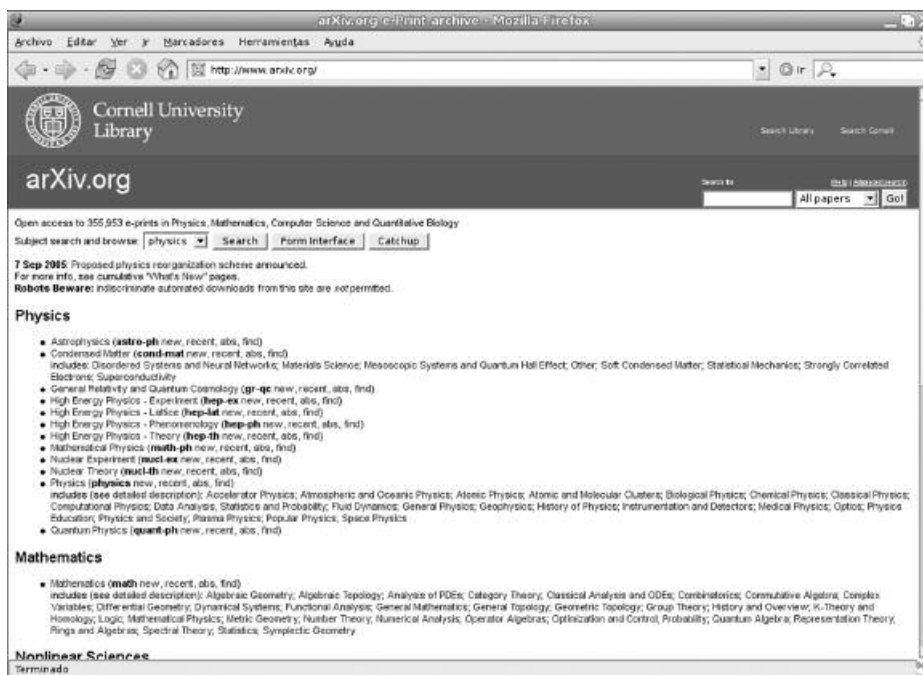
arXiv.org e-Print archive - Mozilla Firefox

Archivo Editar Ver Ir Marcadores Herramientas Ayuda

http://www.arxiv.org/

Ir

Cornell University Library

Search Library Search Cornell

arXiv.org

Search for

Help | Advanced search

All papers Go!

Open access to 355,953 e-prints in Physics, Mathematics, Computer Science and Quantitative Biology

Subject search and browse: physics Search Form Interface Catchup

**7 Sep 2005**: Proposed physics reorganization scheme announced.
For more info, see cumulative "What's New" pages.
**Robots Beware**: indiscriminate automated downloads from this site are *not* permitted.

Physics

- Astrophysics (**astro-ph** new, recent, abs, find)
- Condensed Matter (**cond-mat** new, recent, abs, find)
includes: Disordered Systems and Neural Networks; Materials Science; Mesoscopic Systems and Quantum Hall Effect; Other; Soft Condensed Matter; Statistical Mechanics; Strongly Correlated Electrons; Superconductivity
- General Relativity and Quantum Cosmology (**gr-qc** new, recent, abs, find)
- High Energy Physics - Experiment (**hep-ex** new, recent, abs, find)
- High Energy Physics - Lattice (**hep-lat** new, recent, abs, find)
- High Energy Physics - Phenomenology (**hep-ph** new, recent, abs, find)
- High Energy Physics - Theory (**hep-th** new, recent, abs, find)
- Mathematical Physics (**math-ph** new, recent, abs, find)
- Nuclear Experiment (**nucl-ex** new, recent, abs, find)
- Nuclear Theory (**nucl-th** new, recent, abs, find)
- Physics (**physics** new, recent, abs, find)
includes (see detailed description): Accelerator Physics; Atmospheric and Oceanic Physics; Atomic Physics; Atomic and Molecular Clusters; Biological Physics; Chemical Physics; Classical Physics; Computational Physics; Data Analysis, Statistics and Probability; Fluid Dynamics; General Physics; Geophysics; History of Physics; Instrumentation and Detectors; Medical Physics; Optics; Physics Education; Physics and Society; Plasma Physics; Popular Physics; Space Physics
- Quantum Physics (**quant-ph** new, recent, abs, find)

Mathematics

- Mathematics (**math** new, recent, abs, find)
includes (see detailed description): Algebraic Geometry; Algebraic Topology; Analysis of PDEs; Category Theory; Classical Analysis and ODEs; Combinatorics; Commutative Algebra; Complex Variables; Differential Geometry; Dynamical Systems; Functional Analysis; General Mathematics; General Topology; Geometric Topology; Group Theory; History and Overview; K-Theory and Homology; Logic; Mathematical Physics; Metric Geometry; Number Theory; Numerical Analysis; Operator Algebras; Optimization and Control; Probability; Quantum Algebra; Representation Theory; Rings and Algebras; Spectral Theory; Statistics; Symplectic Geometry

Nonlinear Sciences

Terminado